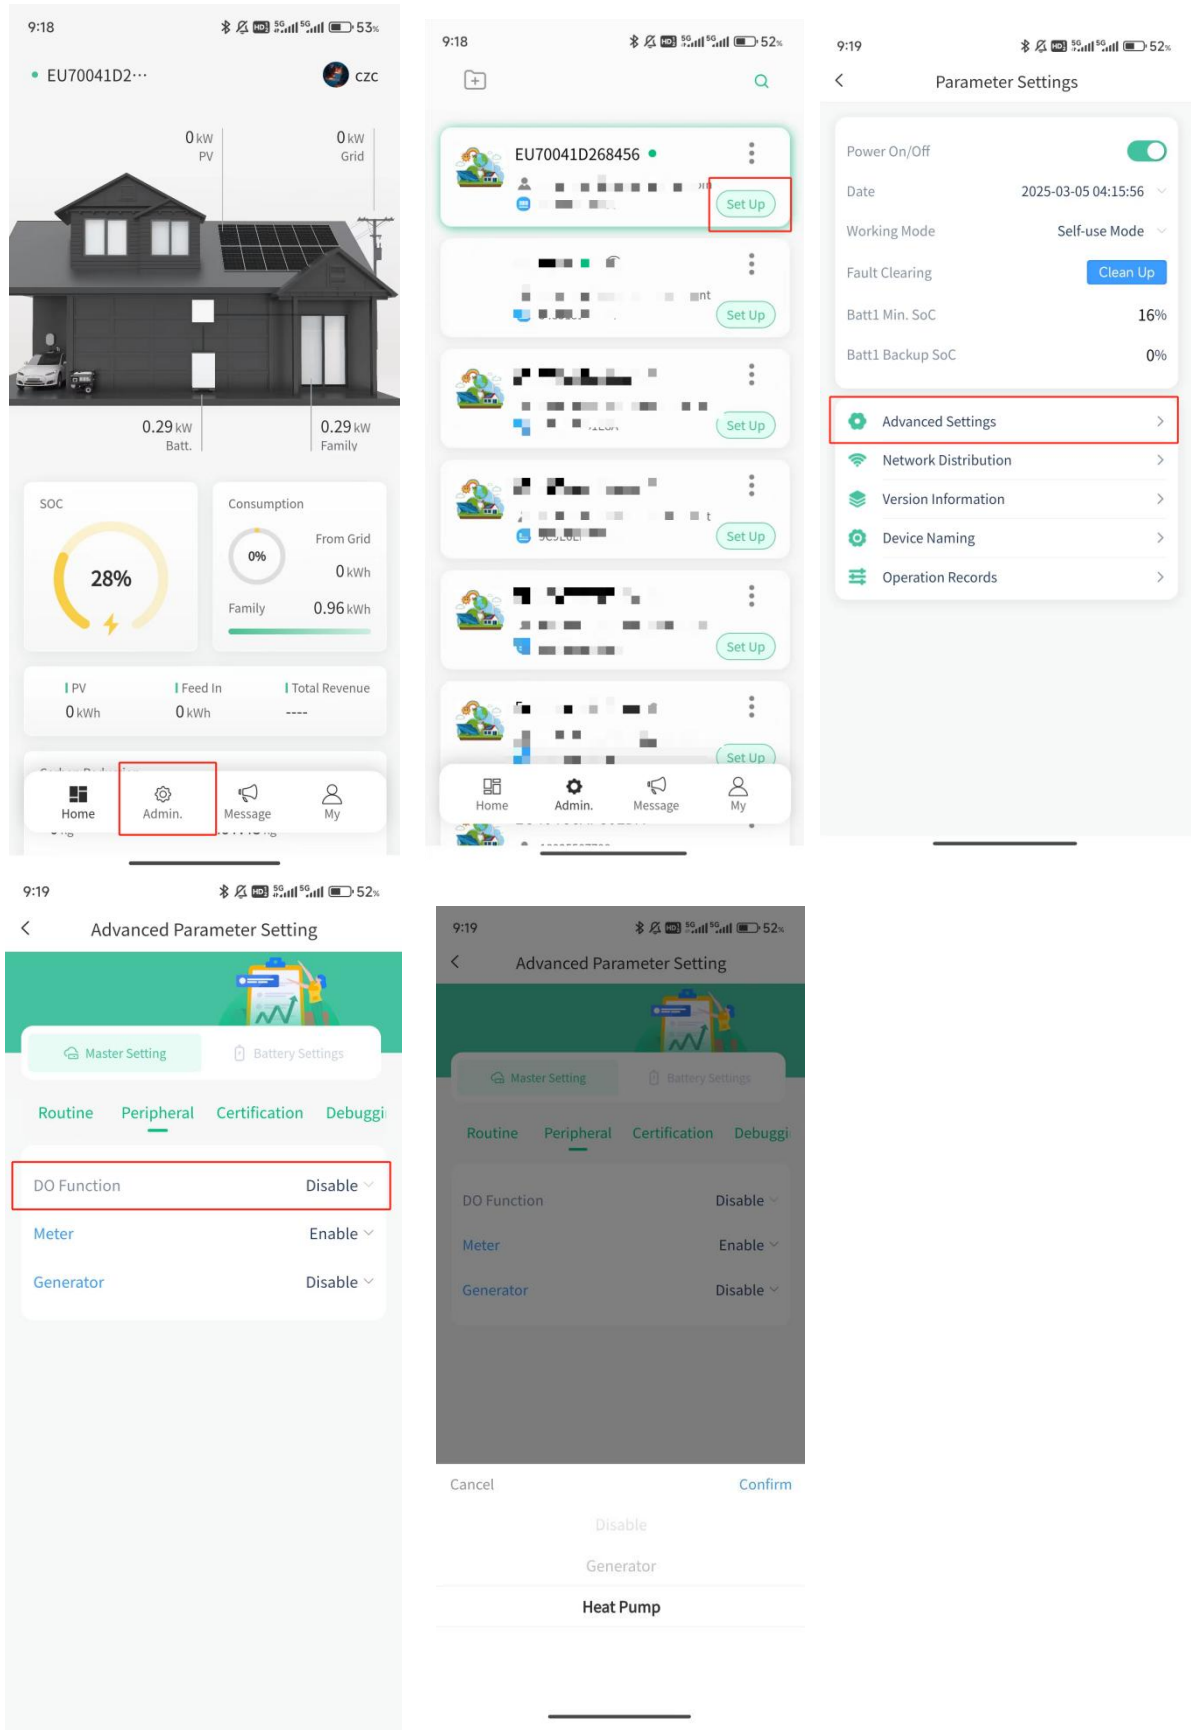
9:18 53%

EU70041D2··· czc

0 kW
PV

0 kW
Grid

0.29 kW
Batt.

0.29 kW
Family

SOC

28%

Consumption

0%

From Grid
0 kWh

Family 0.96 kWh

PV
0 kWh

Feed In
0 kWh

Total Revenue
----

Home Admin. Message My

9:18 52%

EU70041D268456

Set Up

Set Up

Set Up

Set Up

Set Up

Set Up

Home Admin. Message My

9:19 52%

Parameter Settings

Power On/Off

Date 2025-03-05 04:15:56

Working Mode Self-use Mode

Fault Clearing Clean Up

Batt1 Min. SoC 16%

Batt1 Backup SoC 0%

Advanced Settings

Network Distribution

Version Information

Device Naming

Operation Records

9:19 52%

Advanced Parameter Setting

Master Setting Battery Settings

Routine Peripheral Certification Debuggi

DO Function Disable

Meter Enable

Generator Disable

9:19 52%

Advanced Parameter Setting

Master Setting Battery Settings

Routine Peripheral Certification Debuggi

DO Function Disable

Meter Enable

Generator Disable

Cancel Confirm

Disable

Generator

Heat Pump